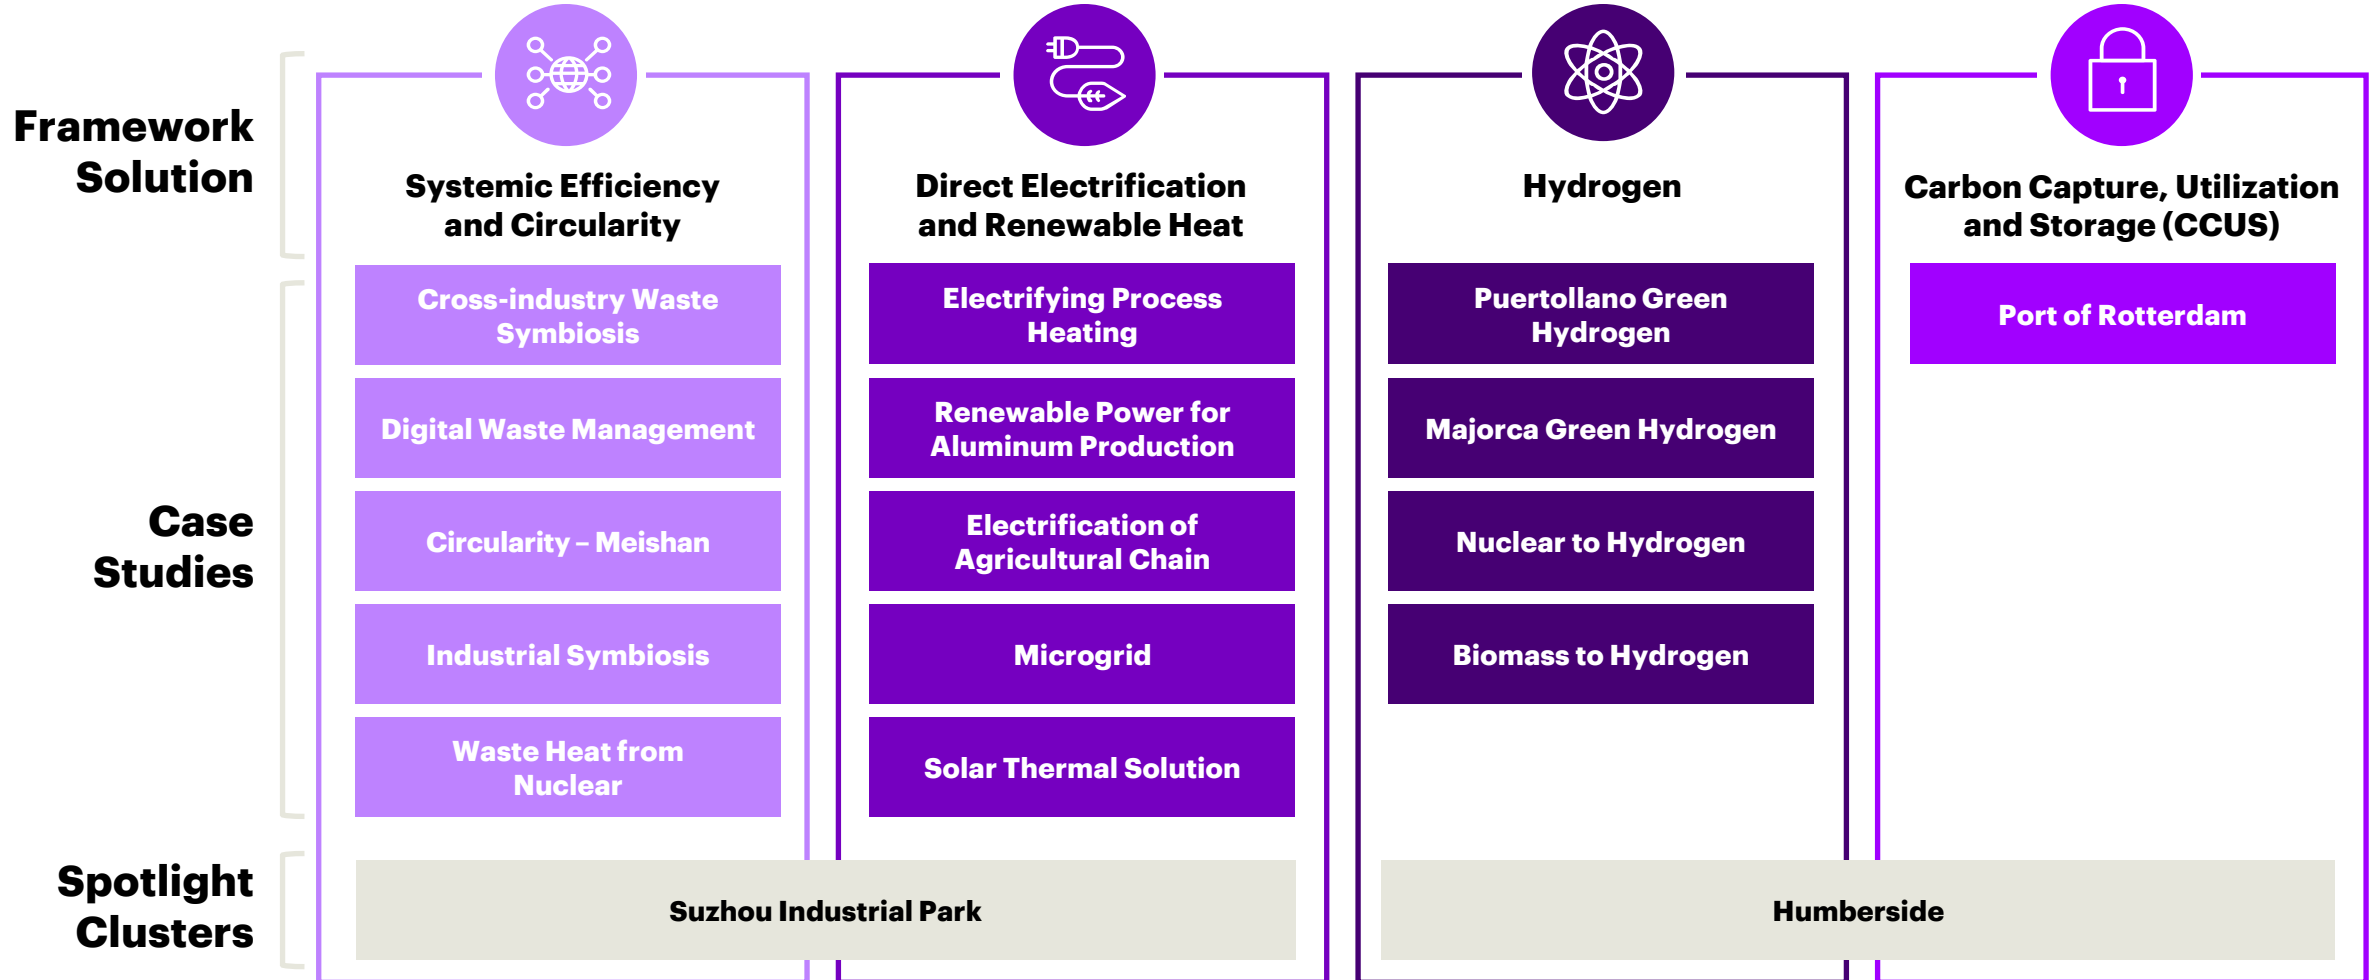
Framework Solution

Systemic Efficiency and Circularity

Cross-industry Waste Symbiosis

Digital Waste Management

Circularity – Meishan

Industrial Symbiosis

Waste Heat from Nuclear

Direct Electrification and Renewable Heat

Electrifying Process Heating

Renewable Power for Aluminum Production

Electrification of Agricultural Chain

Microgrid

Solar Thermal Solution

Hydrogen

Puertollano Green Hydrogen

Majorca Green Hydrogen

Nuclear to Hydrogen

Biomass to Hydrogen

Carbon Capture, Utilization and Storage (CCUS)

Port of Rotterdam

Case Studies

Spotlight Clusters

Suzhou Industrial Park

Humberside